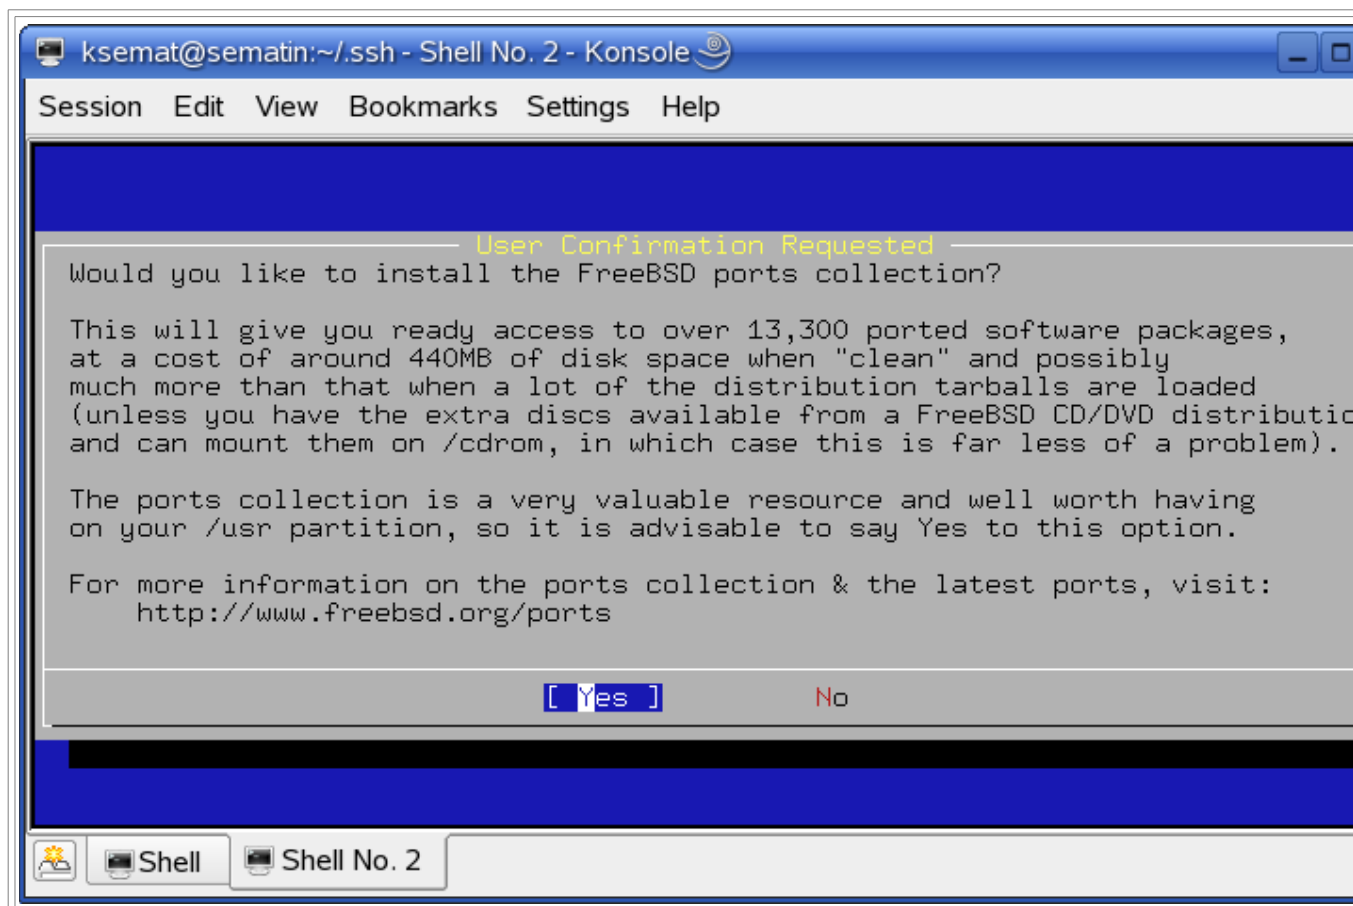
ksemat@sematin:~/.ssh - Shell No. 2 - Konsole

Session Edit View Bookmarks Settings Help

User Confirmation Requested

Would you like to install the FreeBSD ports collection?

This will give you ready access to over 13,300 ported software packages, at a cost of around 440MB of disk space when "clean" and possibly much more than that when a lot of the distribution tarballs are loaded (unless you have the extra discs available from a FreeBSD CD/DVD distributi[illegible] and can mount them on /cdrom, in which case this is far less of a problem).

The ports collection is a very valuable resource and well worth having on your /usr partition, so it is advisable to say Yes to this option.

For more information on the ports collection & the latest ports, visit:
http://www.freebsd.org/ports

[ Yes ] No

Shell Shell No. 2